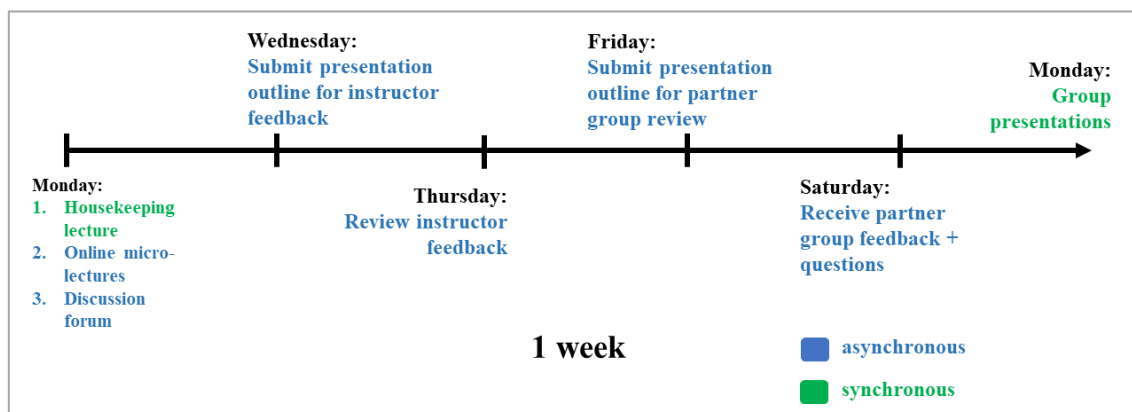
Wednesday:
Submit presentation outline for instructor feedback

Friday:
Submit presentation outline for partner group review

Monday:
Group presentations

Monday:
1. Housekeeping lecture
2. Online micro-lectures
3. Discussion forum

Thursday:
Review instructor feedback

Saturday:
Receive partner group feedback + questions

1 week

asynchronous

synchronous